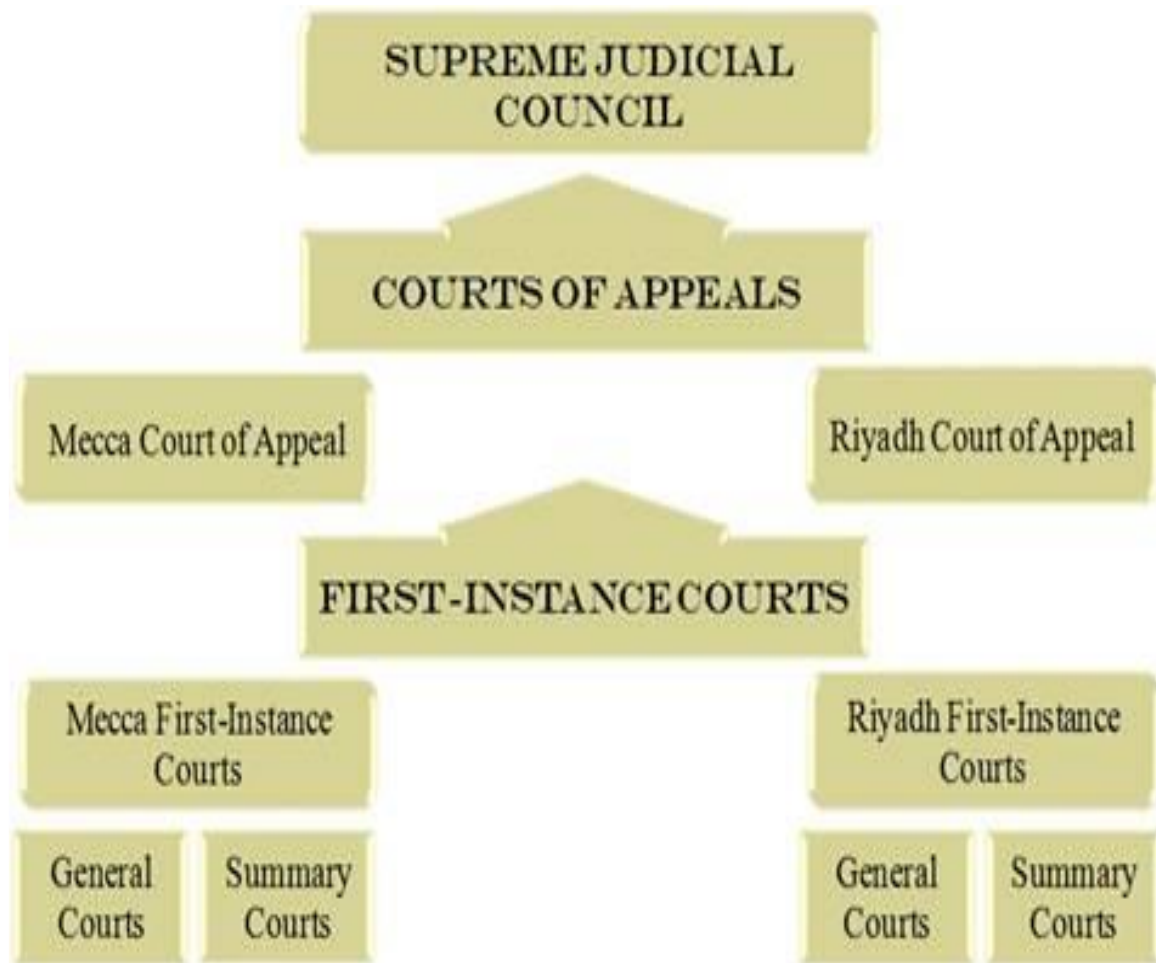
SUPREME JUDICIAL COUNCIL

COURTS OF APPEALS

Mecca Court of Appeal

Riyadh Court of Appeal

FIRST-INSTANCE COURTS

Mecca First-Instance Courts

General Courts

Summary Courts

Riyadh First-Instance Courts

General Courts

Summary Courts